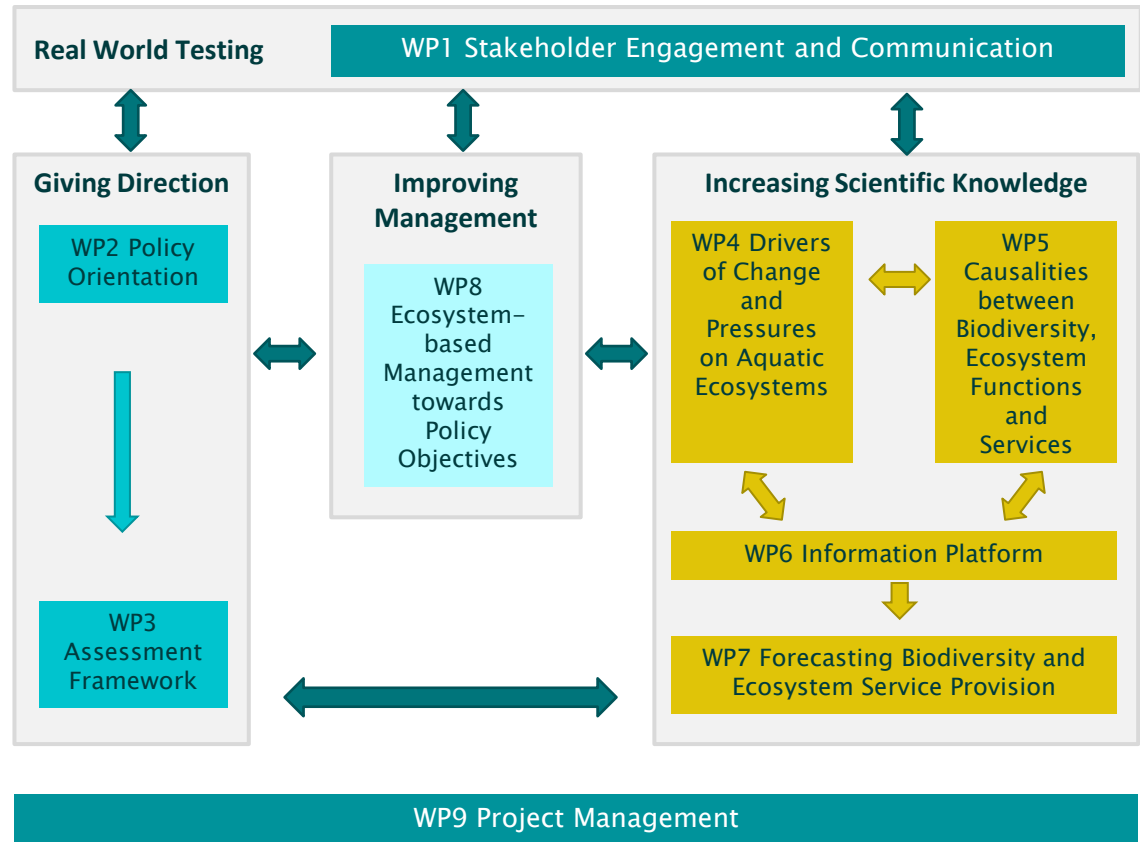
Real World Testing

WP1 Stakeholder Engagement and Communication

Giving Direction

WP2 Policy Orientation

WP3 Assessment Framework

Improving Management

WP8 Ecosystem-based Management towards Policy Objectives

Increasing Scientific Knowledge

WP4 Drivers of Change and Pressures on Aquatic Ecosystems

WP5 Causalities between Biodiversity, Ecosystem Functions and Services

WP6 Information Platform

WP7 Forecasting Biodiversity and Ecosystem Service Provision

WP9 Project Management